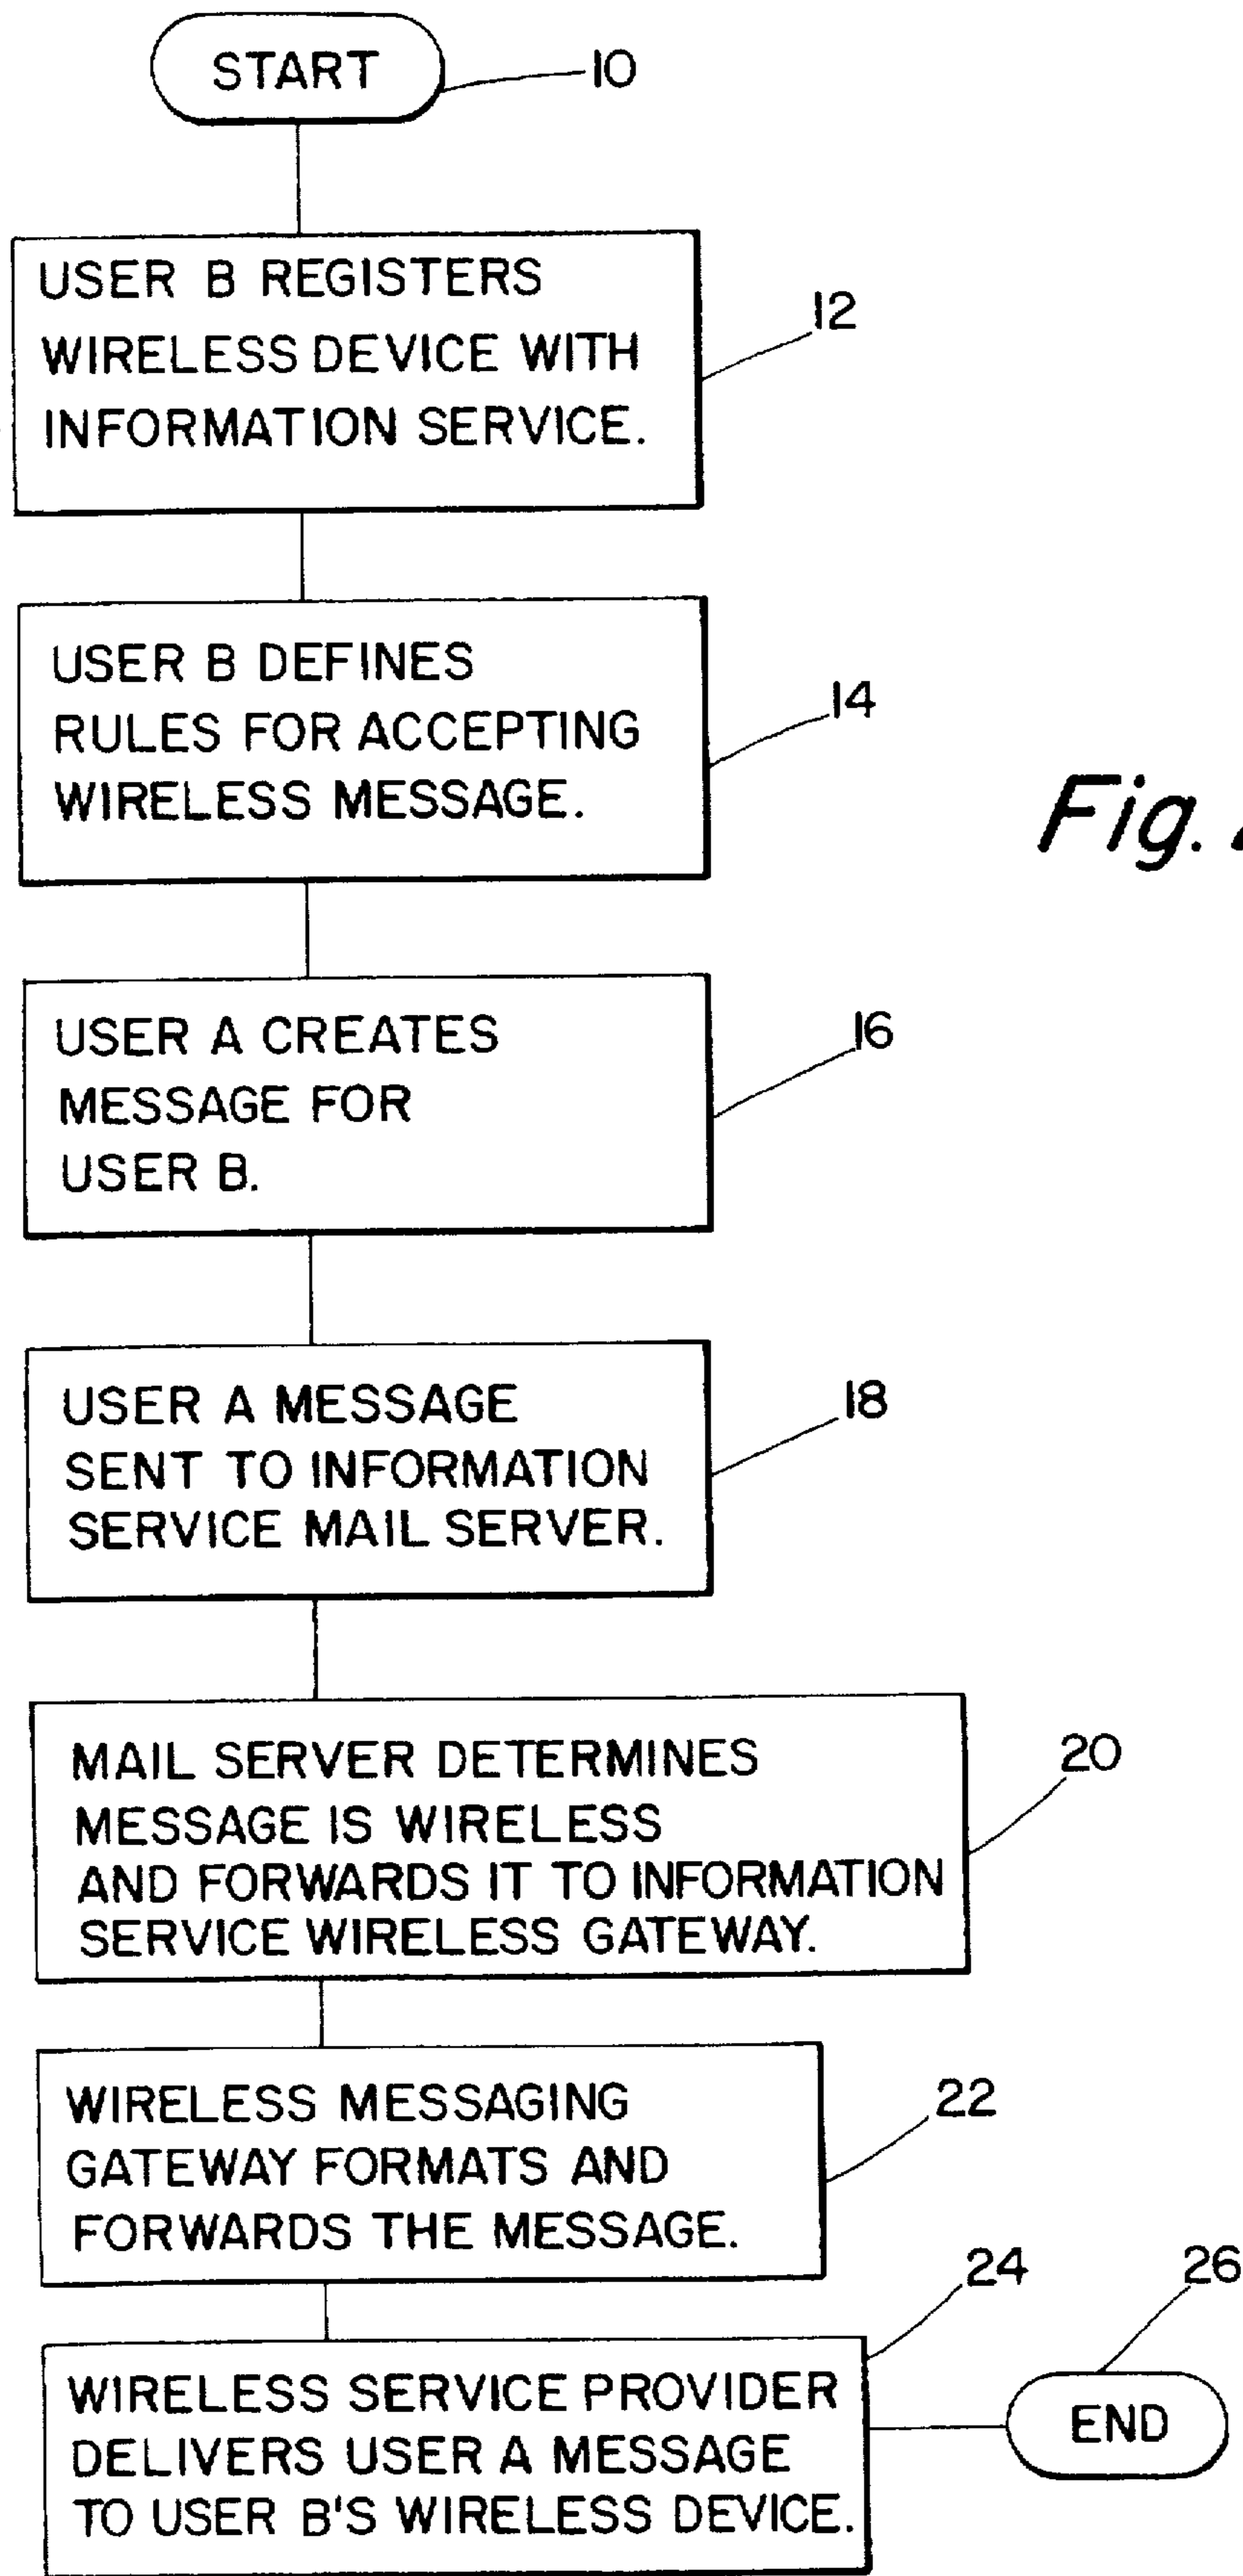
START
10

USER B REGISTERS WIRELESS DEVICE WITH INFORMATION SERVICE.
12

USER B DEFINES RULES FOR ACCEPTING WIRELESS MESSAGE.
14

Fig. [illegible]

USER A CREATES MESSAGE FOR USER B.
16

USER A MESSAGE SENT TO INFORMATION SERVICE MAIL SERVER.
18

MAIL SERVER DETERMINES MESSAGE IS WIRELESS AND FORWARDS IT TO INFORMATION SERVICE WIRELESS GATEWAY.
20

WIRELESS MESSAGING GATEWAY FORMATS AND FORWARDS THE MESSAGE.
22

24
26

WIRELESS SERVICE PROVIDER DELIVERS USER A MESSAGE TO USER B'S WIRELESS DEVICE.

END